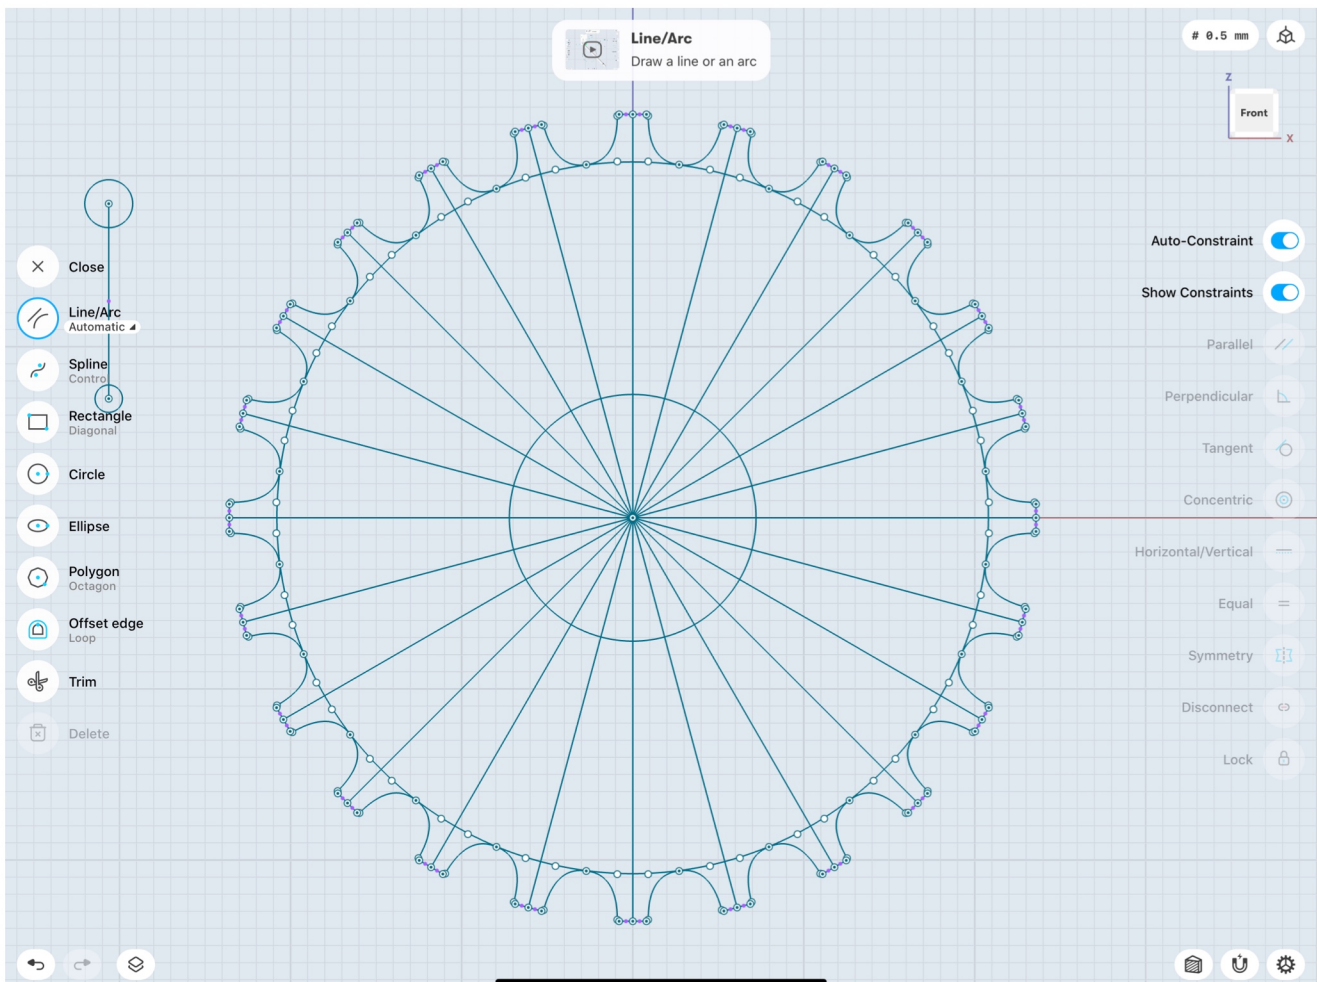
Line/Arc
Draw a line or an arc

# 0.5 mm

Z
Front
X

Close

Line/Arc
Automatic

Spline
Control

Rectangle
Diagonal

Circle

Ellipse

Polygon
Octagon

Offset edge
Loop

Trim

Delete

Auto-Constraint

Show Constraints

Parallel

Perpendicular

Tangent

Concentric

Horizontal/Vertical

Equal

Symmetry

Disconnect

Lock